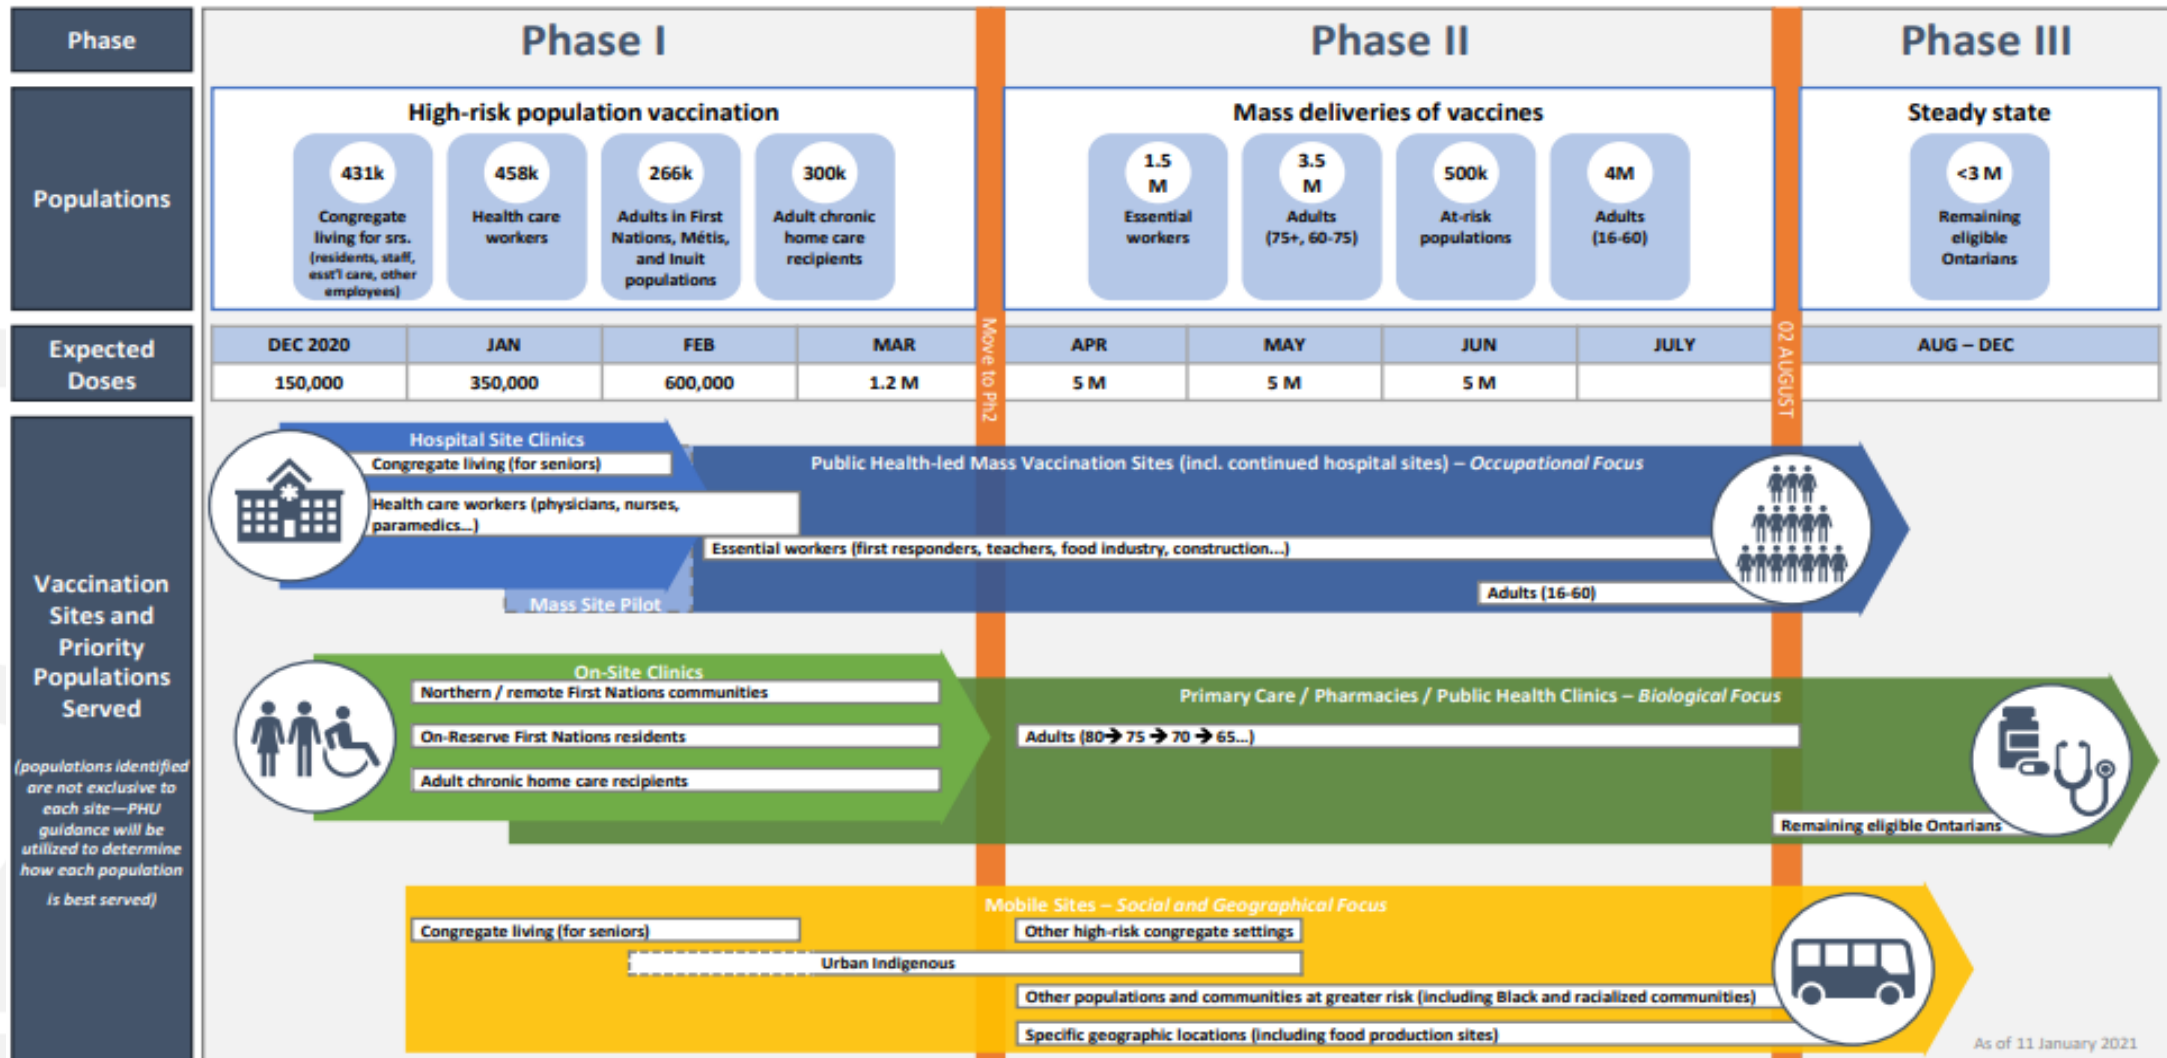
Phase

Phase I

Phase II

Phase III

Populations

High-risk population vaccination

431k Congregate living for srs. (residents, staff, esst'l care, other employees)

458k Health care workers

266k Adults in First Nations, Métis, and Inuit populations

300k Adult chronic home care recipients

Mass deliveries of vaccines

1.5 M Essential workers

3.5 M Adults (75+, 60-75)

500k At-risk populations

4M Adults (16-60)

Steady state

<3 M Remaining eligible Ontarians

Expected Doses

| DEC 2020 | JAN | FEB | MAR | APR | MAY | JUN | JULY | AUG – DEC |
|---|---|---|---|---|---|---|---|---|
| 150,000 | 350,000 | 600,000 | 1.2 M | 5 M | 5 M | 5 M | | |

Move to Ph2

02 AUGUST

Vaccination Sites and Priority Populations Served

(populations identified are not exclusive to each site—PHU guidance will be utilized to determine how each population is best served)

Hospital Site Clinics

Congregate living (for seniors)

Health care workers (physicians, nurses, paramedics...)

Mass Site Pilot

Public Health-led Mass Vaccination Sites (incl. continued hospital sites) – Occupational Focus

Essential workers (first responders, teachers, food industry, construction...)

Adults (16-60)

On-Site Clinics

Northern / remote First Nations communities

On-Reserve First Nations residents

Adult chronic home care recipients

Primary Care / Pharmacies / Public Health Clinics – Biological Focus

Adults (80→ 75 → 70 → 65...)

Remaining eligible Ontarians

Mobile Sites – Social and Geographical Focus

Congregate living (for seniors)

Other high-risk congregate settings

Urban Indigenous

Other populations and communities at greater risk (including Black and racialized communities)

Specific geographic locations (including food production sites)

As of 11 January 2021